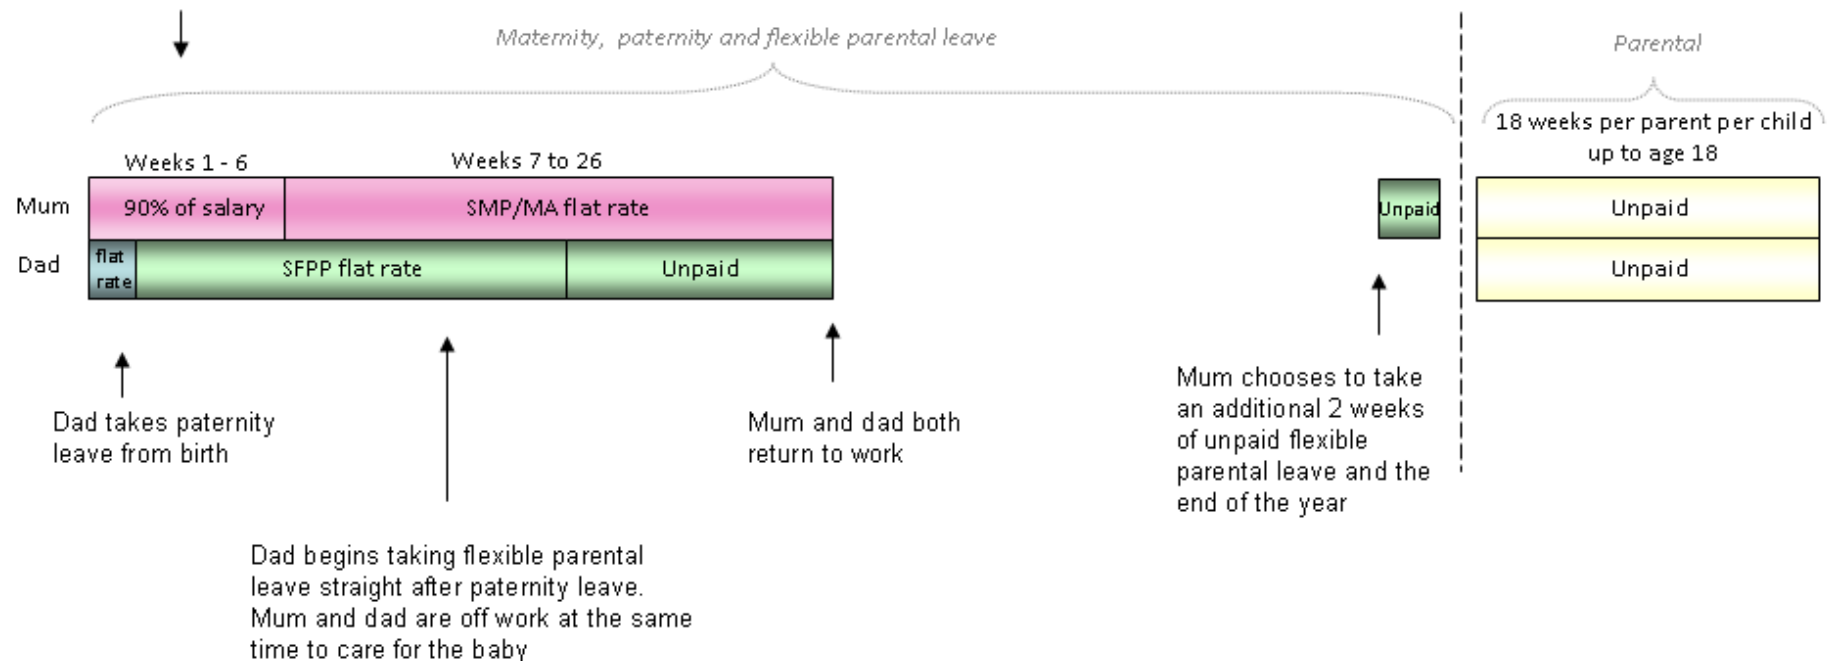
Maternity, paternity and flexible parental leave

Parental

18 weeks per parent per child up to age 18

Weeks 1 - 6

Weeks 7 to 26

Mum

90% of salary

SMP/MA flat rate

Unpaid

Unpaid

Dad

flat rate

SFPP flat rate

Unpaid

Unpaid

Dad takes paternity leave from birth

Mum and dad both return to work

Mum chooses to take an additional 2 weeks of unpaid flexible parental leave and the end of the year

Dad begins taking flexible parental leave straight after paternity leave. Mum and dad are off work at the same time to care for the baby